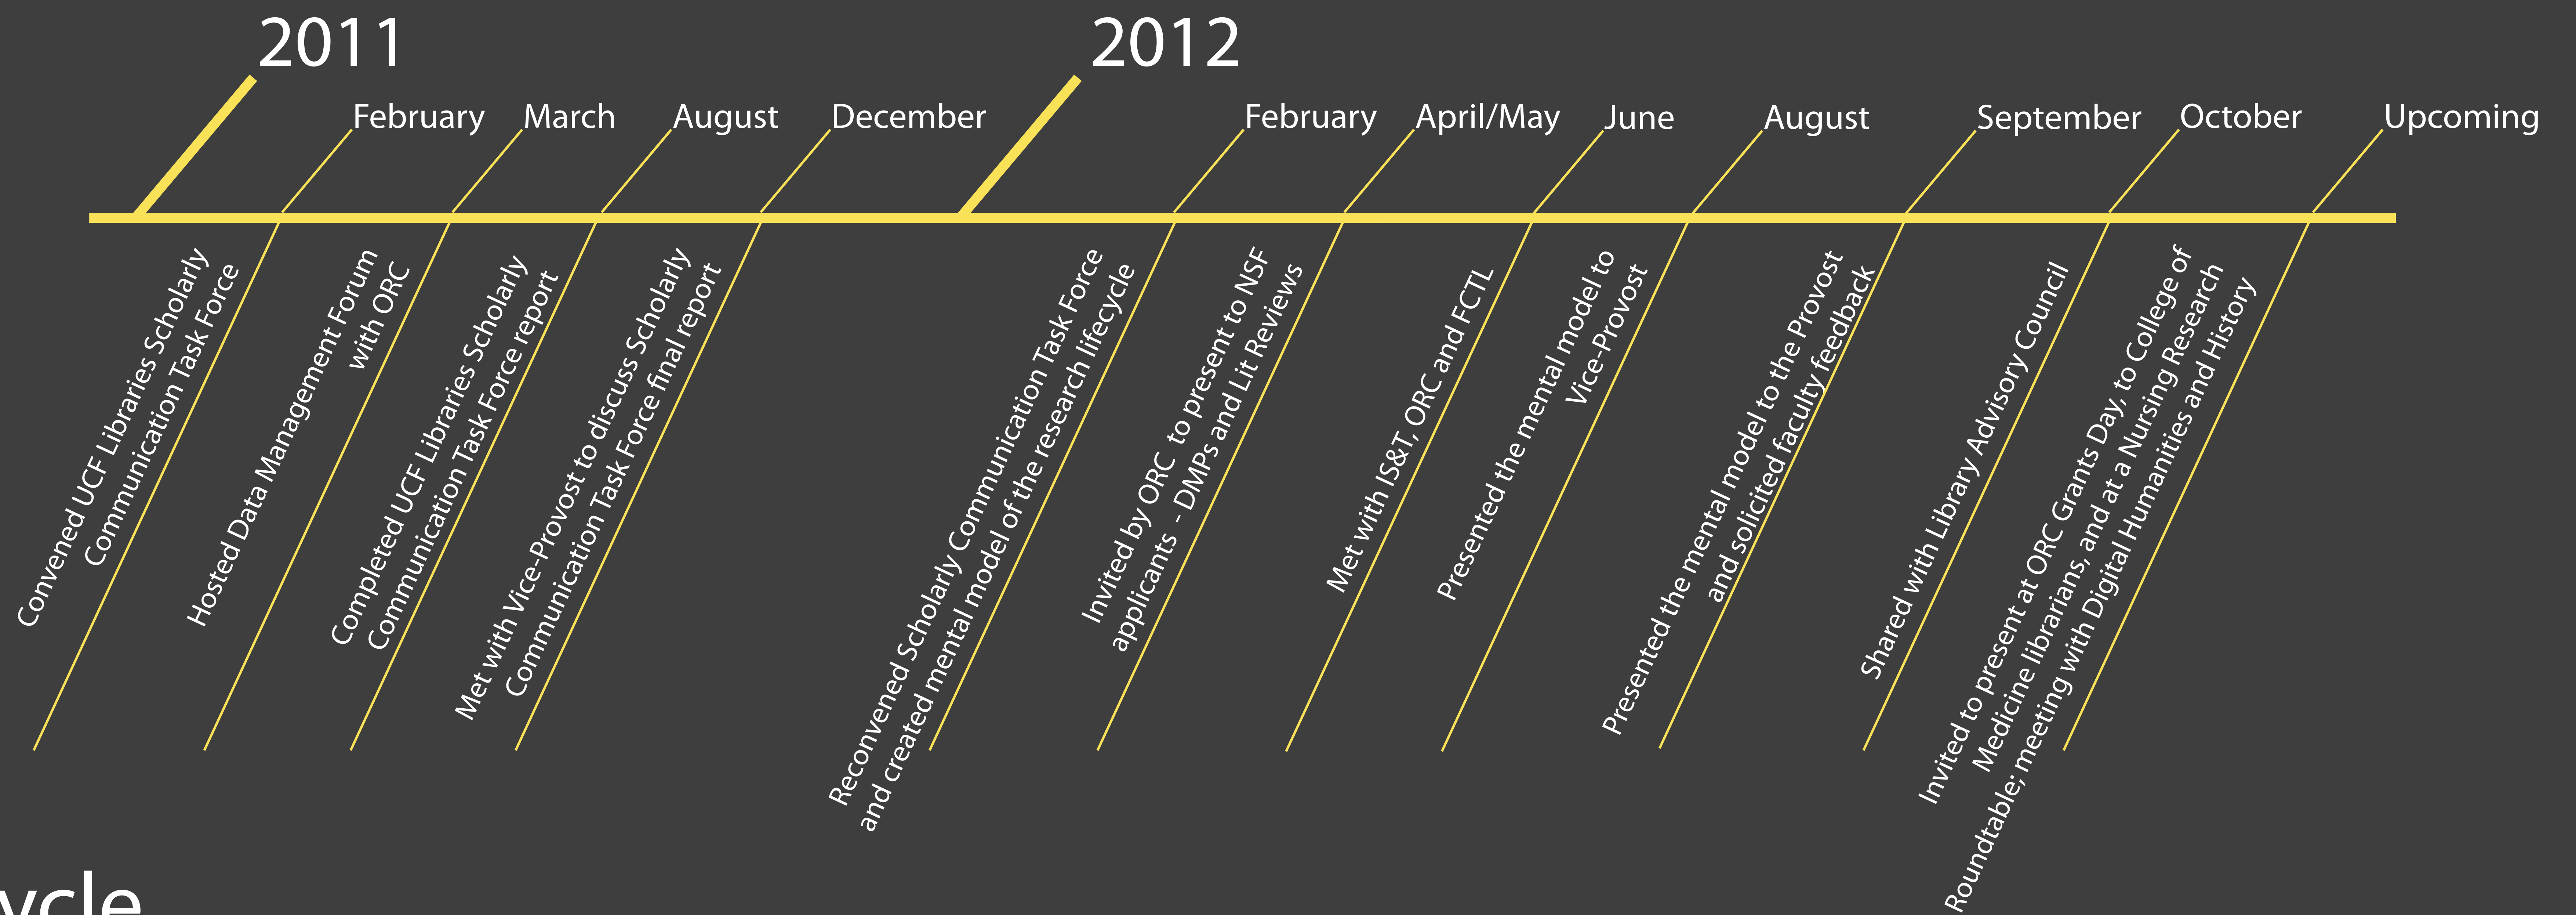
2011

February

March

August

December

2012

February

April/May

June

August

September

October

Upcoming

Convened UCF Libraries Scholarly Communication Task Force

Hosted Data Management Forum with ORC

Completed UCF Libraries Scholarly Communication Task Force report

Met with Vice-Provost to discuss Scholarly Communication Task Force final report

Reconvened Scholarly Communication Task Force and created mental model of the research lifecycle

Invited by ORC to present to NSF applicants - DMPs and Lit Reviews

Met with IS&T, ORC and FCTL

Presented the mental model to Vice-Provost

Presented the mental model to the Provost and solicited faculty feedback

Shared with Library Advisory Council

Invited to present at ORC Grants Day, to College of Medicine librarians, and at a Nursing Research Roundtable; meeting with Digital Humanities and History

ycle